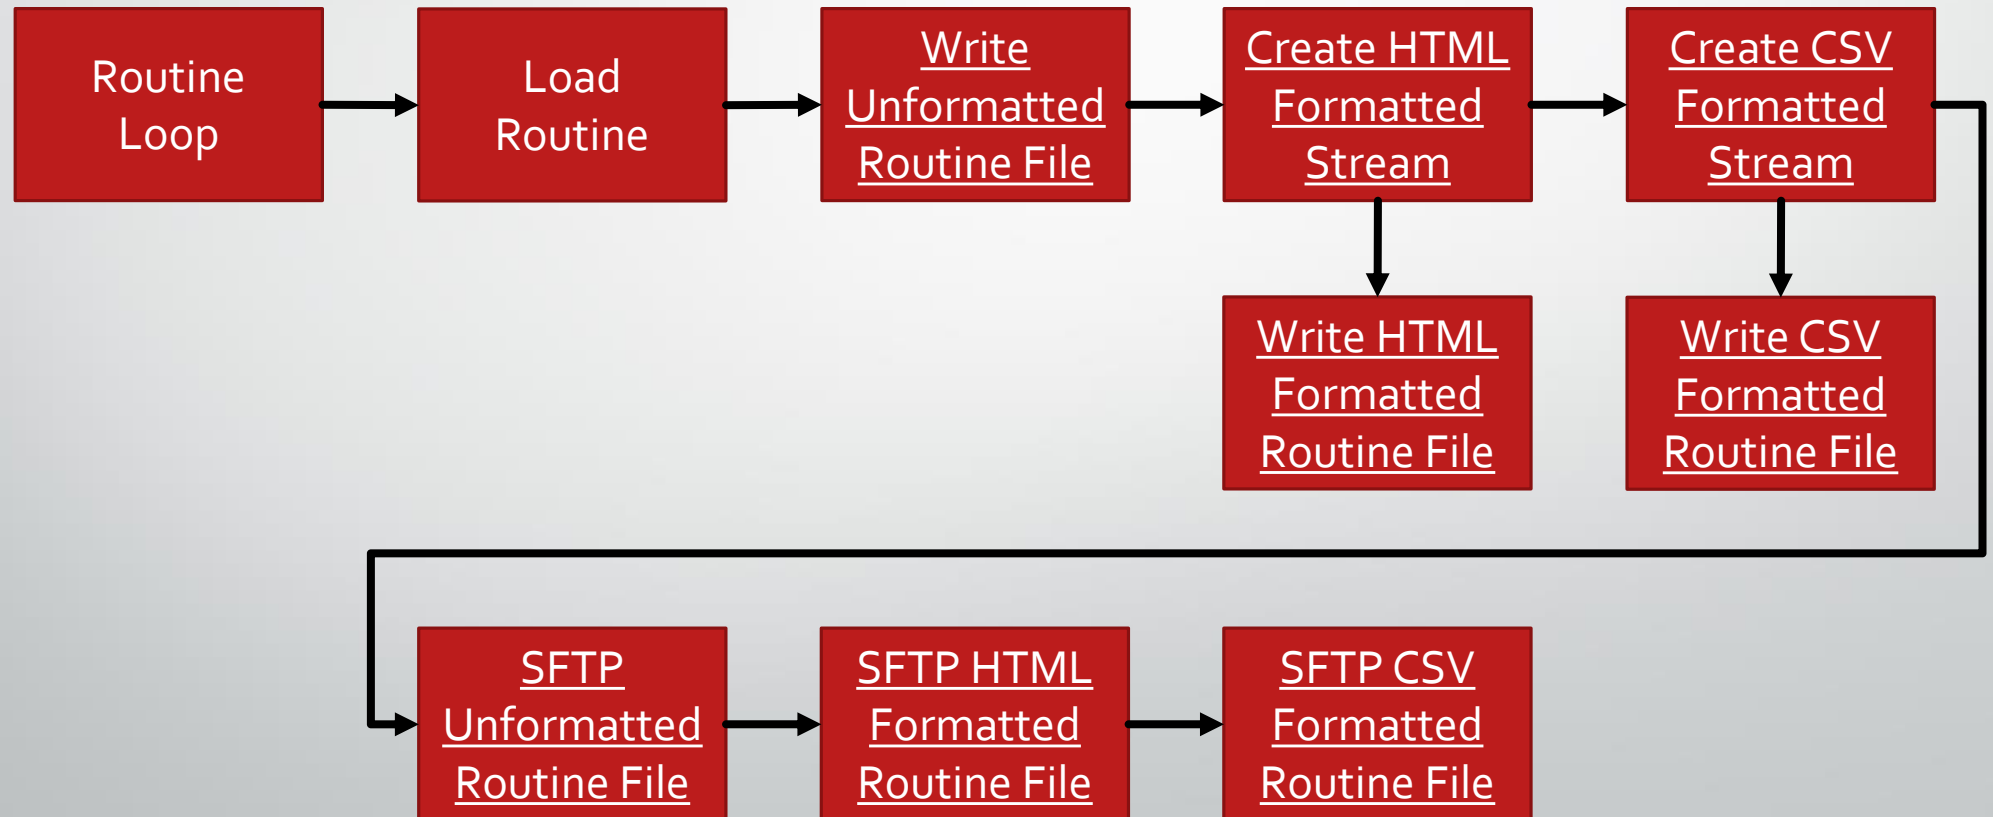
Routine Loop

Load Routine

Write Unformatted Routine File

Create HTML Formatted Stream

Create CSV Formatted Stream

Write HTML Formatted Routine File

Write CSV Formatted Routine File

SFTP Unformatted Routine File

SFTP HTML Formatted Routine File

SFTP CSV Formatted Routine File